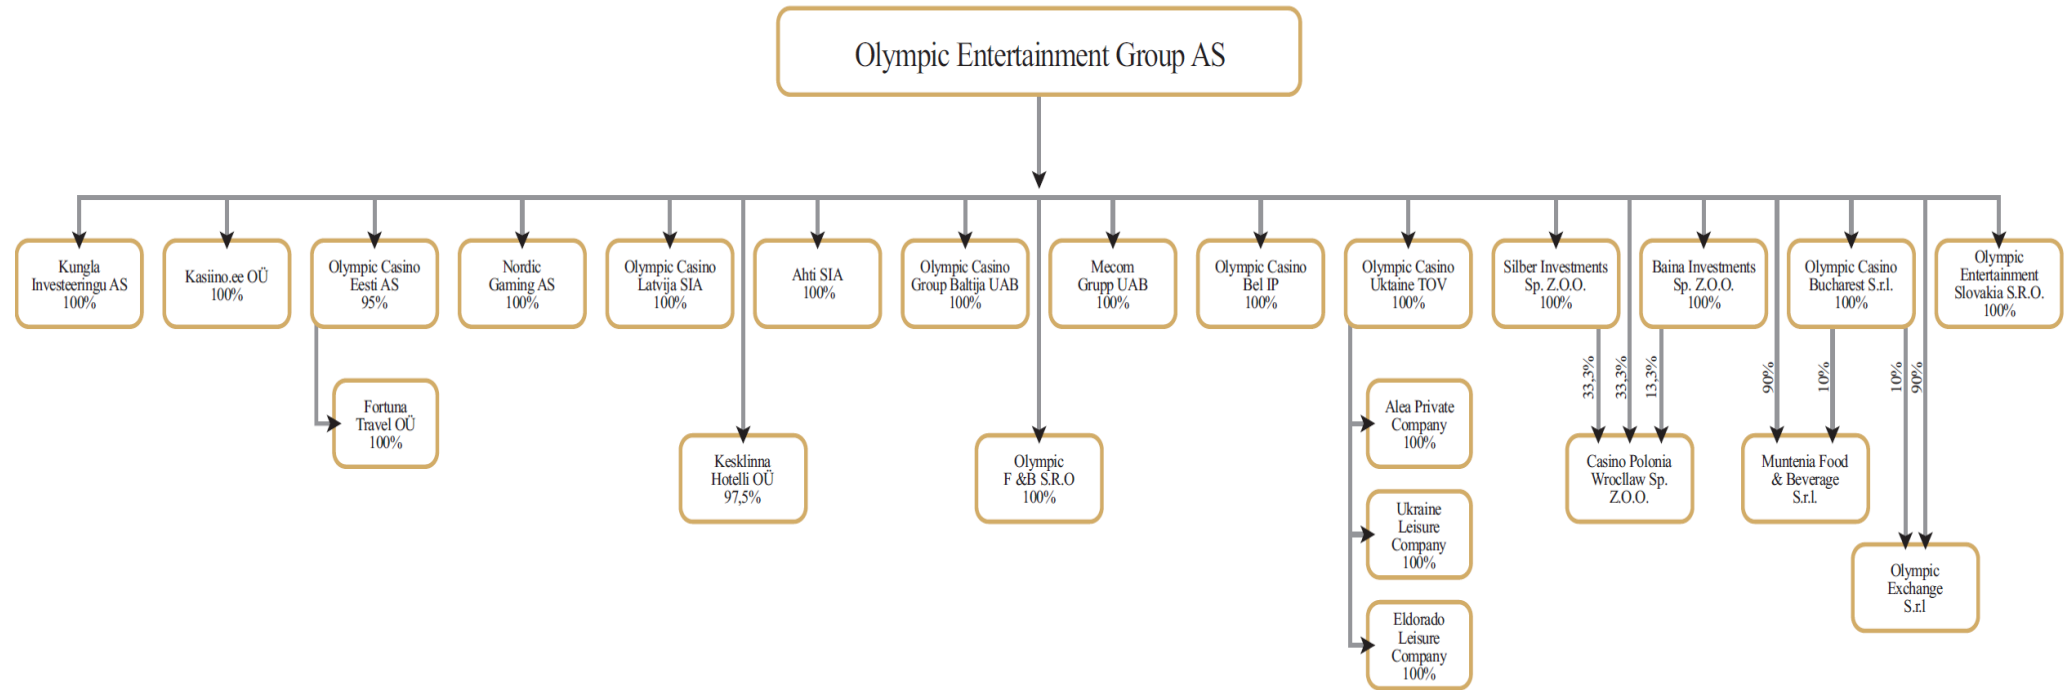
Olympic Entertainment Group AS

Kungla Investeeringu AS 100%

Kasiino.ee OÜ 100%

Olympic Casino Eesti AS 95%

Nordic Gaming AS 100%

Olympic Casino Latvija SIA 100%

Ahti SIA 100%

Olympic Casino Group Baltija UAB 100%

Mecom Grupp UAB 100%

Olympic Casino Bel IP 100%

Olympic Casino Ukraine TOV 100%

Silber Investments Sp. Z.O.O. 100%

Baina Investments Sp. Z.O.O. 100%

Olympic Casino Bucharest S.r.l. 100%

Olympic Entertainment Slovakia S.R.O. 100%

Fortuna Travel OÜ 100%

Kesklinna Hotelli OÜ 97,5%

Olympic F &B S.R.O 100%

Alea Private Company 100%

Ukraine Leisure Company 100%

Eldorado Leisure Company 100%

33,3%

33,3%

13,3%

Casino Polonia Wroclaw Sp. Z.O.O.

90%

10%

Muntenia Food & Beverage S.r.l.

10%

90%

Olympic Exchange S.r.l